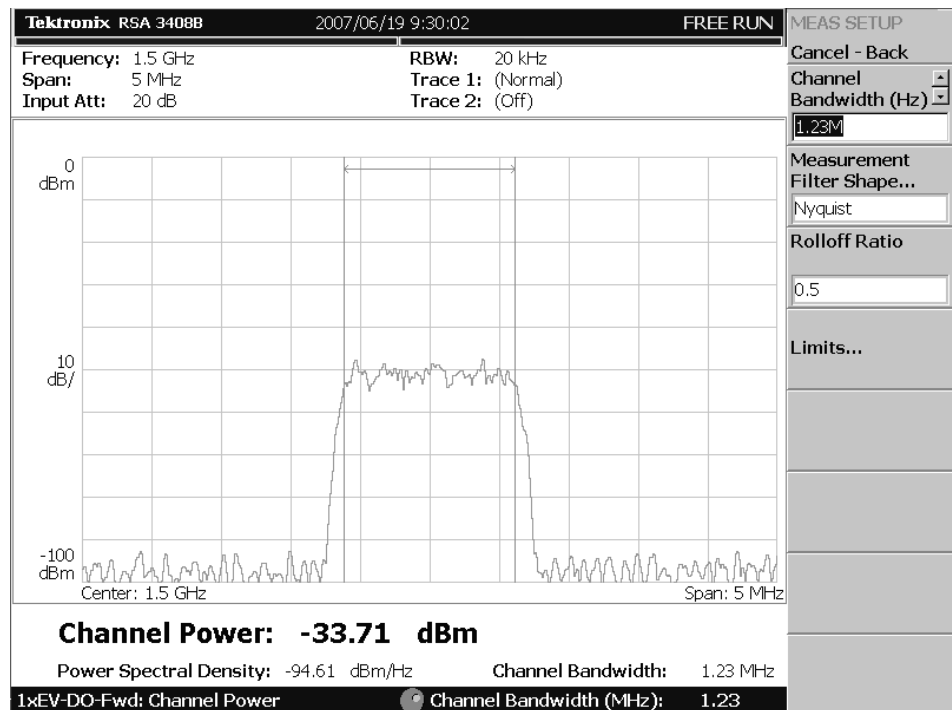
Tektronix RSA 3408B 2007/06/19 9:30:02 FREE RUN

Frequency: 1.5 GHz
Span: 5 MHz
Input Att: 20 dB

RBW: 20 kHz
Trace 1: (Normal)
Trace 2: (Off)

0
dBm

10
dB/

-100
dBm

Center: 1.5 GHz
Span: 5 MHz

Channel Power: -33.71 dBm

Power Spectral Density: -94.61 dBm/Hz
Channel Bandwidth: 1.23 MHz

1xEV-DO-Fwd: Channel Power
Channel Bandwidth (MHz): 1.23

MEAS SETUP
Cancel - Back
Channel Bandwidth (Hz)
1.23M
Measurement Filter Shape...
Nyquist
Rolloff Ratio
0.5
Limits...